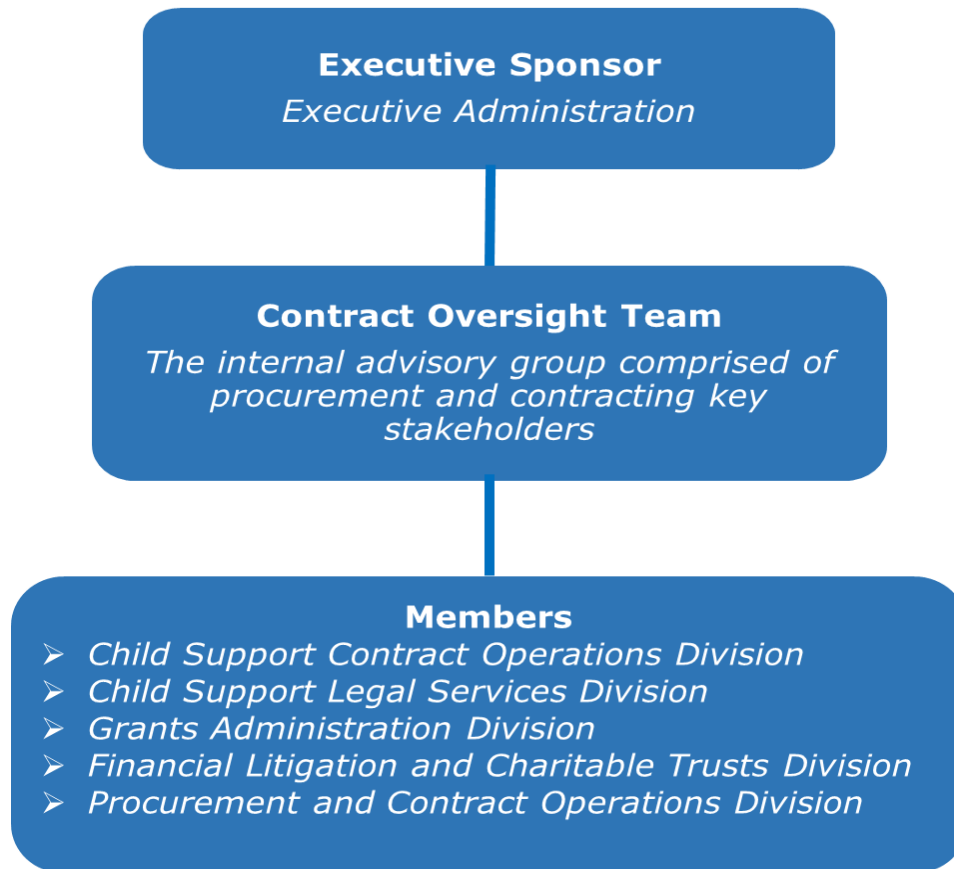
**Executive Sponsor**
*Executive Administration*

**Contract Oversight Team**
*The internal advisory group comprised of procurement and contracting key stakeholders*

**Members**
- *Child Support Contract Operations Division*
- *Child Support Legal Services Division*
- *Grants Administration Division*
- *Financial Litigation and Charitable Trusts Division*
- *Procurement and Contract Operations Division*